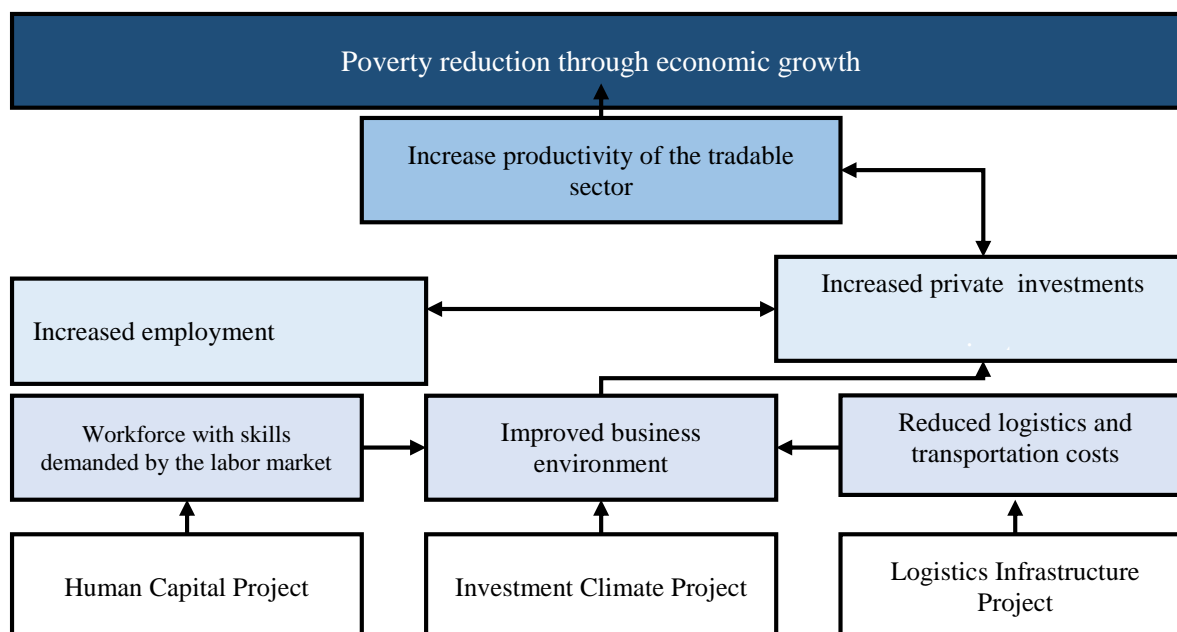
Poverty reduction through economic growth

Increase productivity of the tradable sector

Increased private investments

Increased employment

Workforce with skills demanded by the labor market

Improved business environment

Reduced logistics and transportation costs

Human Capital Project

Investment Climate Project

Logistics Infrastructure Project